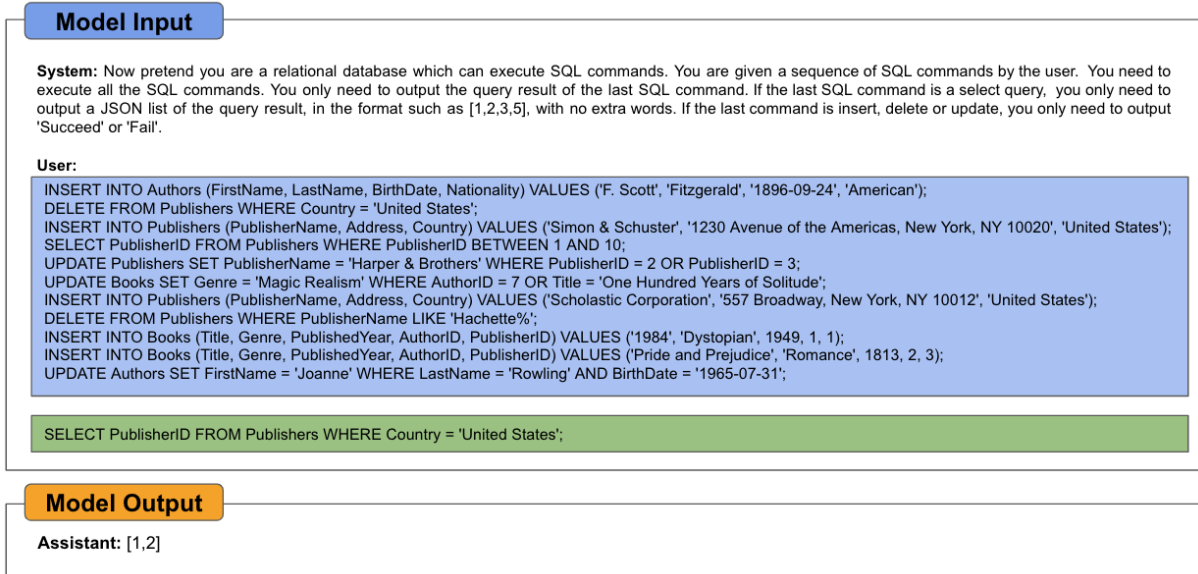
Model Input

System: Now pretend you are a relational database which can execute SQL commands. You are given a sequence of SQL commands by the user. You need to execute all the SQL commands. You only need to output the query result of the last SQL command. If the last SQL command is a select query, you only need to output a JSON list of the query result, in the format such as [1,2,3,5], with no extra words. If the last command is insert, delete or update, you only need to output 'Succeed' or 'Fail'.

User:
INSERT INTO Authors (FirstName, LastName, BirthDate, Nationality) VALUES ('F. Scott', 'Fitzgerald', '1896-09-24', 'American');
DELETE FROM Publishers WHERE Country = 'United States';
INSERT INTO Publishers (PublisherName, Address, Country) VALUES ('Simon & Schuster', '1230 Avenue of the Americas, New York, NY 10020', 'United States');
SELECT PublisherID FROM Publishers WHERE PublisherID BETWEEN 1 AND 10;
UPDATE Publishers SET PublisherName = 'Harper & Brothers' WHERE PublisherID = 2 OR PublisherID = 3;
UPDATE Books SET Genre = 'Magic Realism' WHERE AuthorID = 7 OR Title = 'One Hundred Years of Solitude';
INSERT INTO Publishers (PublisherName, Address, Country) VALUES ('Scholastic Corporation', '557 Broadway, New York, NY 10012', 'United States');
DELETE FROM Publishers WHERE PublisherName LIKE 'Hachette%';
INSERT INTO Books (Title, Genre, PublishedYear, AuthorID, PublisherID) VALUES ('1984', 'Dystopian', 1949, 1, 1);
INSERT INTO Books (Title, Genre, PublishedYear, AuthorID, PublisherID) VALUES ('Pride and Prejudice', 'Romance', 1813, 2, 3);
UPDATE Authors SET FirstName = 'Joanne' WHERE LastName = 'Rowling' AND BirthDate = '1965-07-31';

SELECT PublisherID FROM Publishers WHERE Country = 'United States';

Model Output

Assistant: [1,2]